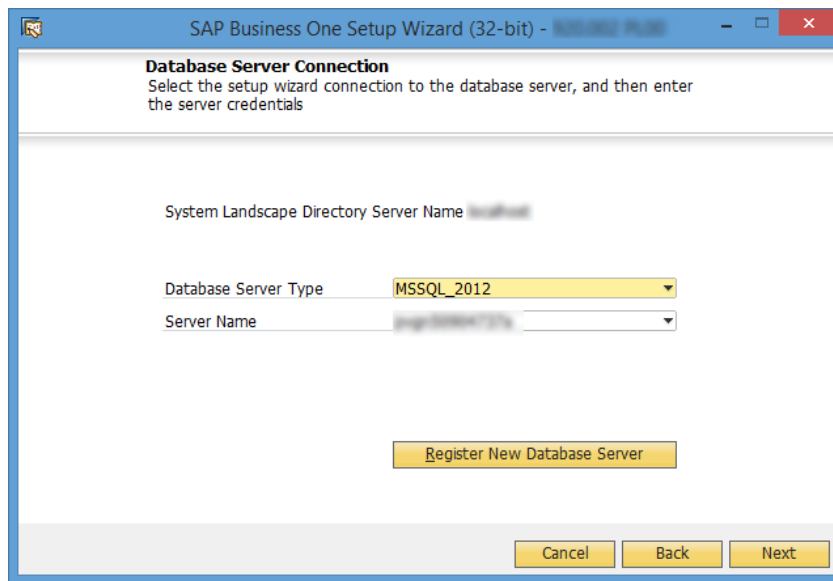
SAP Business One Setup Wizard (32-bit) - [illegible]

Database Server Connection
Select the setup wizard connection to the database server, and then enter the server credentials

System Landscape Directory Server Name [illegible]

Database Server Type MSSQL_2012

Server Name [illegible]

Register New Database Server

Cancel Back Next